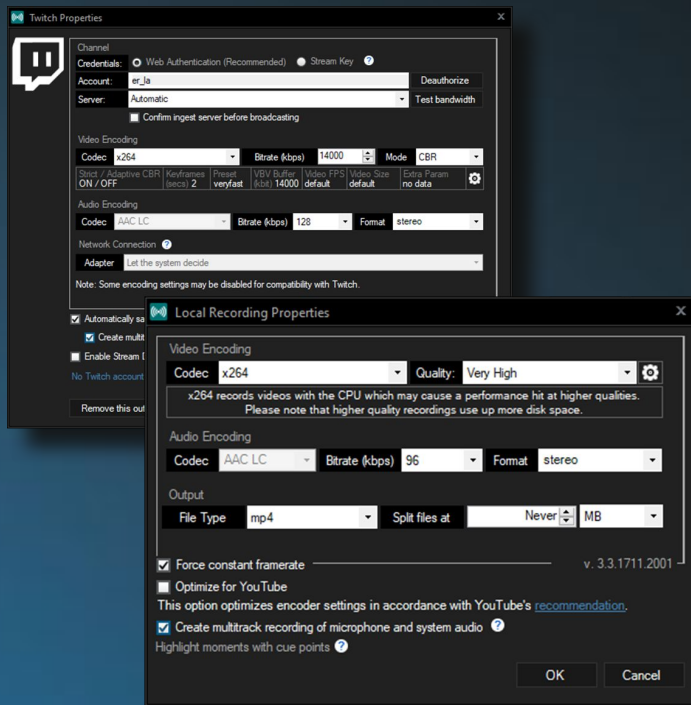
Twitch Properties

Channel
Credentials: Web Authentication (Recommended) Stream Key
Account: er_la Deauthorize
Server: Automatic Test bandwidth
Confirm ingest server before broadcasting

Video Encoding
Codec x264 Bitrate (kbps) 14000 Mode CBR
Strict / Adaptive CBR ON / OFF | Keyframes (secs) 2 | Preset veryfast | VBV Buffer (kbit) 14000 | Video FPS default | Video Size default | Extra Param no data

Audio Encoding
Codec AAC LC Bitrate (kbps) 128 Format stereo

Network Connection
Adapter Let the system decide

Note: Some encoding settings may be disabled for compatibility with Twitch.

Automatically sa
Create multi
Enable Stream D
No Twitch account
Remove this out

Local Recording Properties

Video Encoding
Codec x264 Quality: Very High
x264 records videos with the CPU which may cause a performance hit at higher qualities. Please note that higher quality recordings use up more disk space.

Audio Encoding
Codec AAC LC Bitrate (kbps) 96 Format stereo

Output
File Type mp4 Split files at Never MB

Force constant framerate
v. 3.3.1711.2001
Optimize for YouTube
This option optimizes encoder settings in accordance with YouTube's recommendation.
Create multitrack recording of microphone and system audio
Highlight moments with cue points

OK Cancel